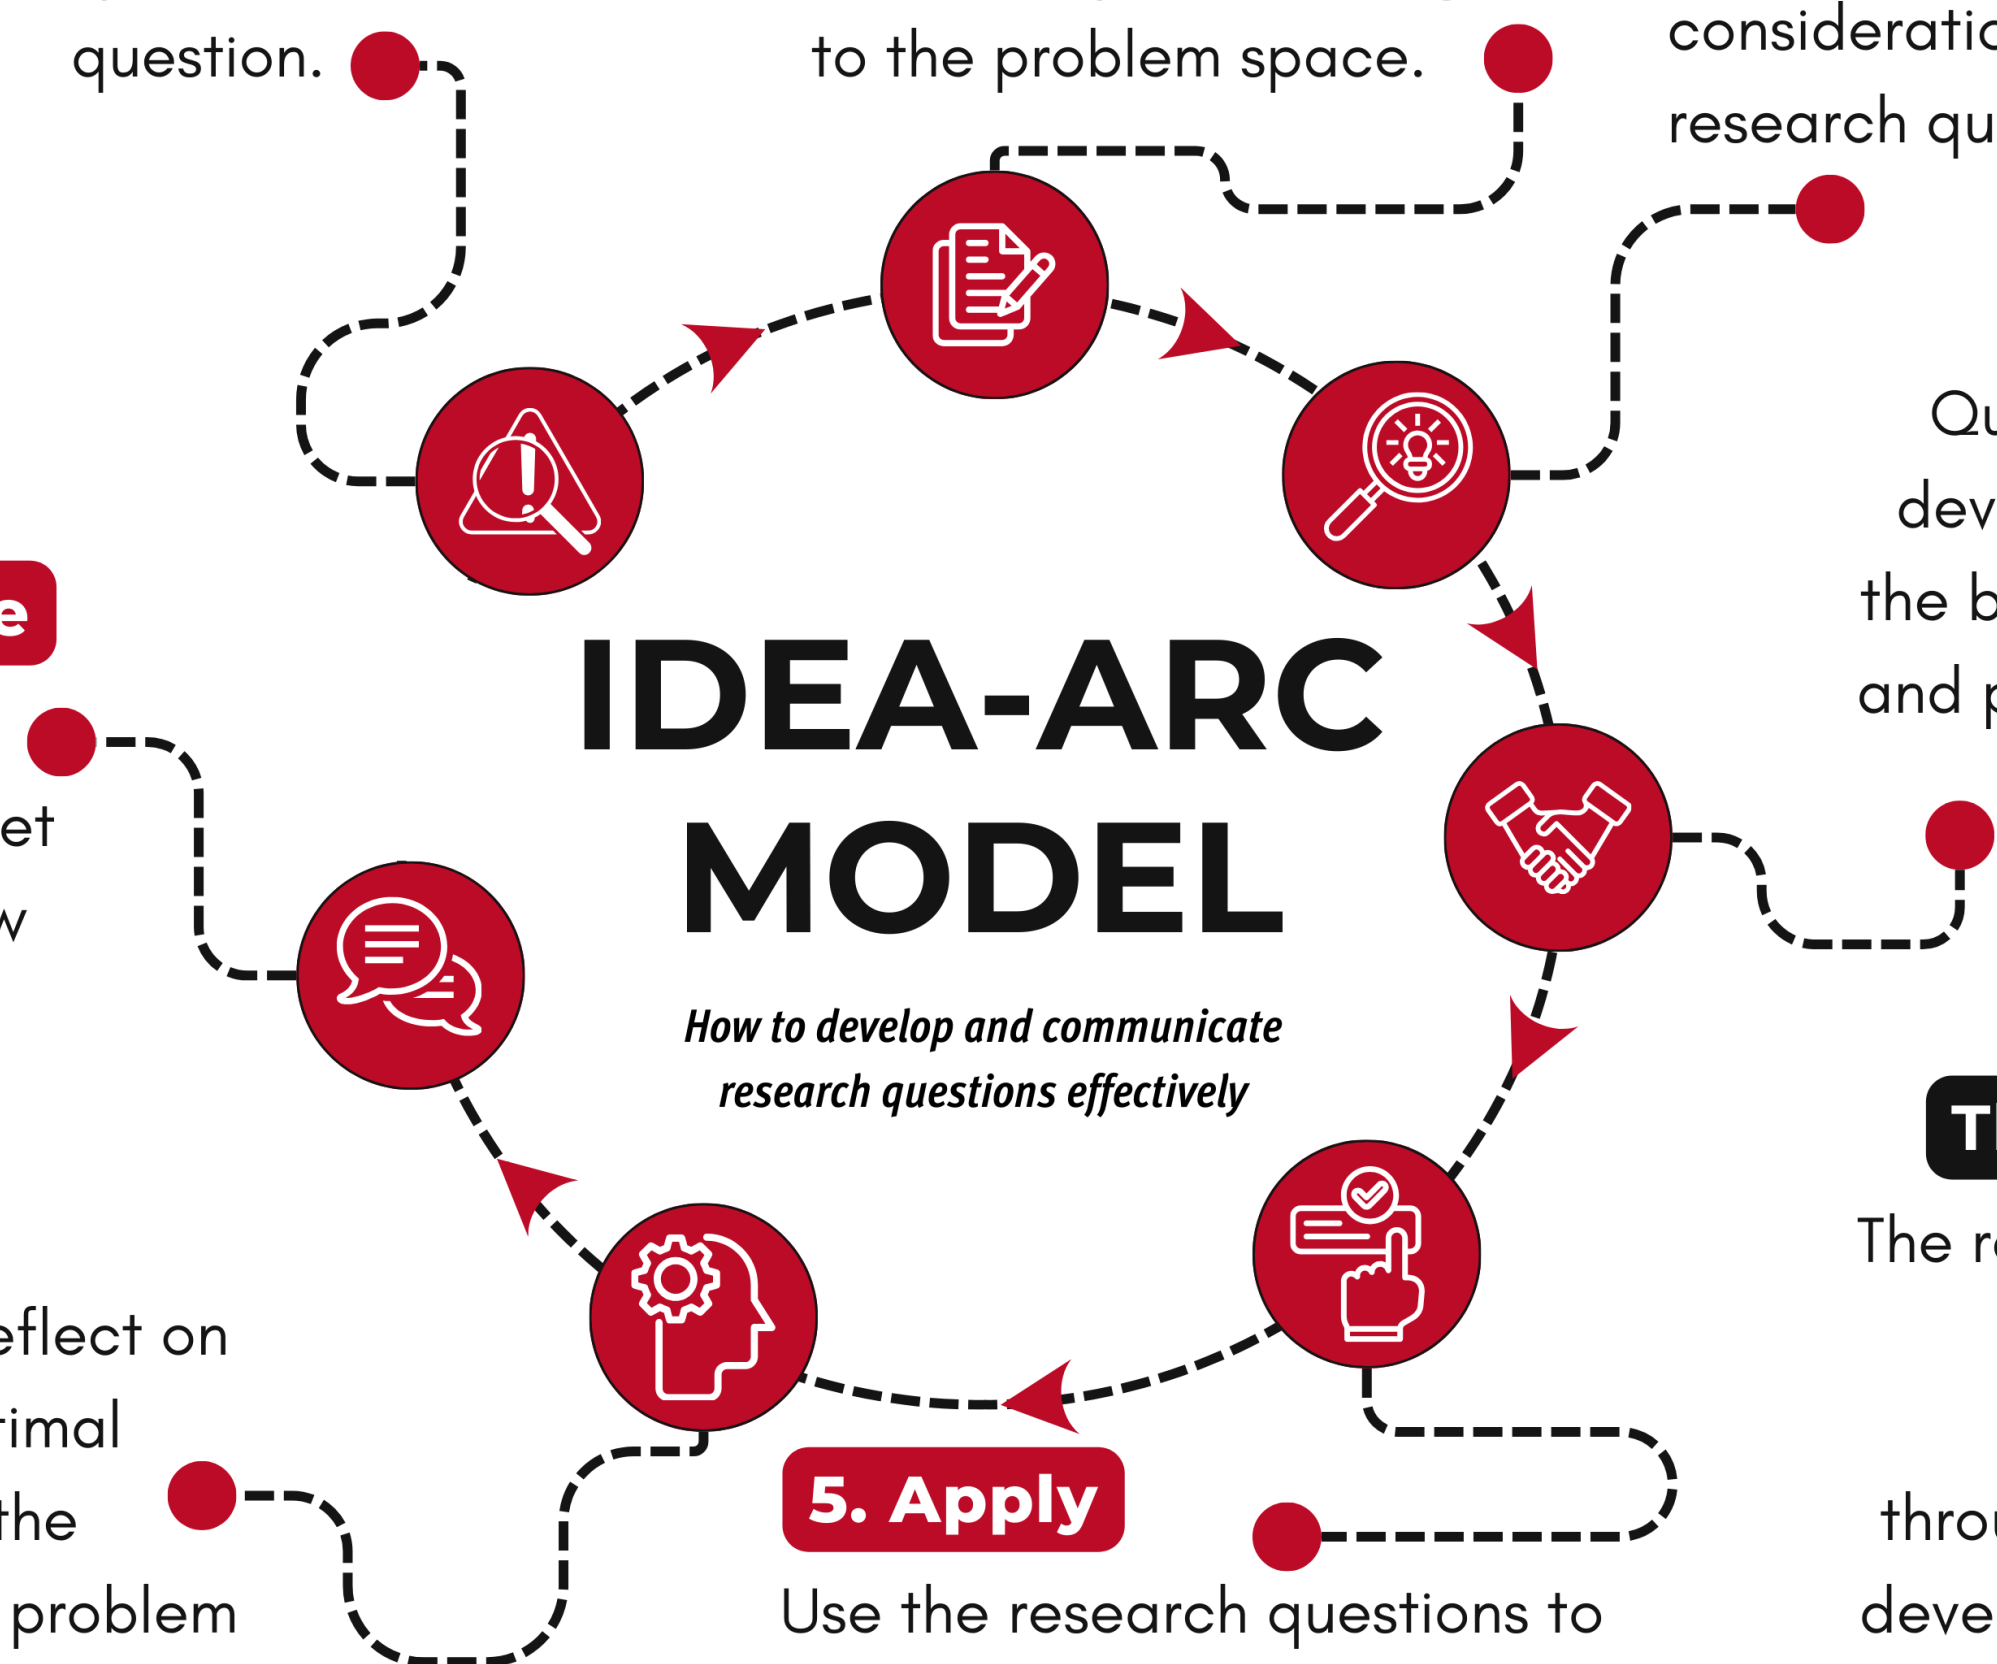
question.

to the problem space.

consideratio

research qu

Qu

dev

the b

and p

e

et

w

IDEA-ARC MODEL

How to develop and communicate research questions effectively

T

The r

eflect on

rimal

the

problem

5. Apply

Use the research questions to

thro

deve